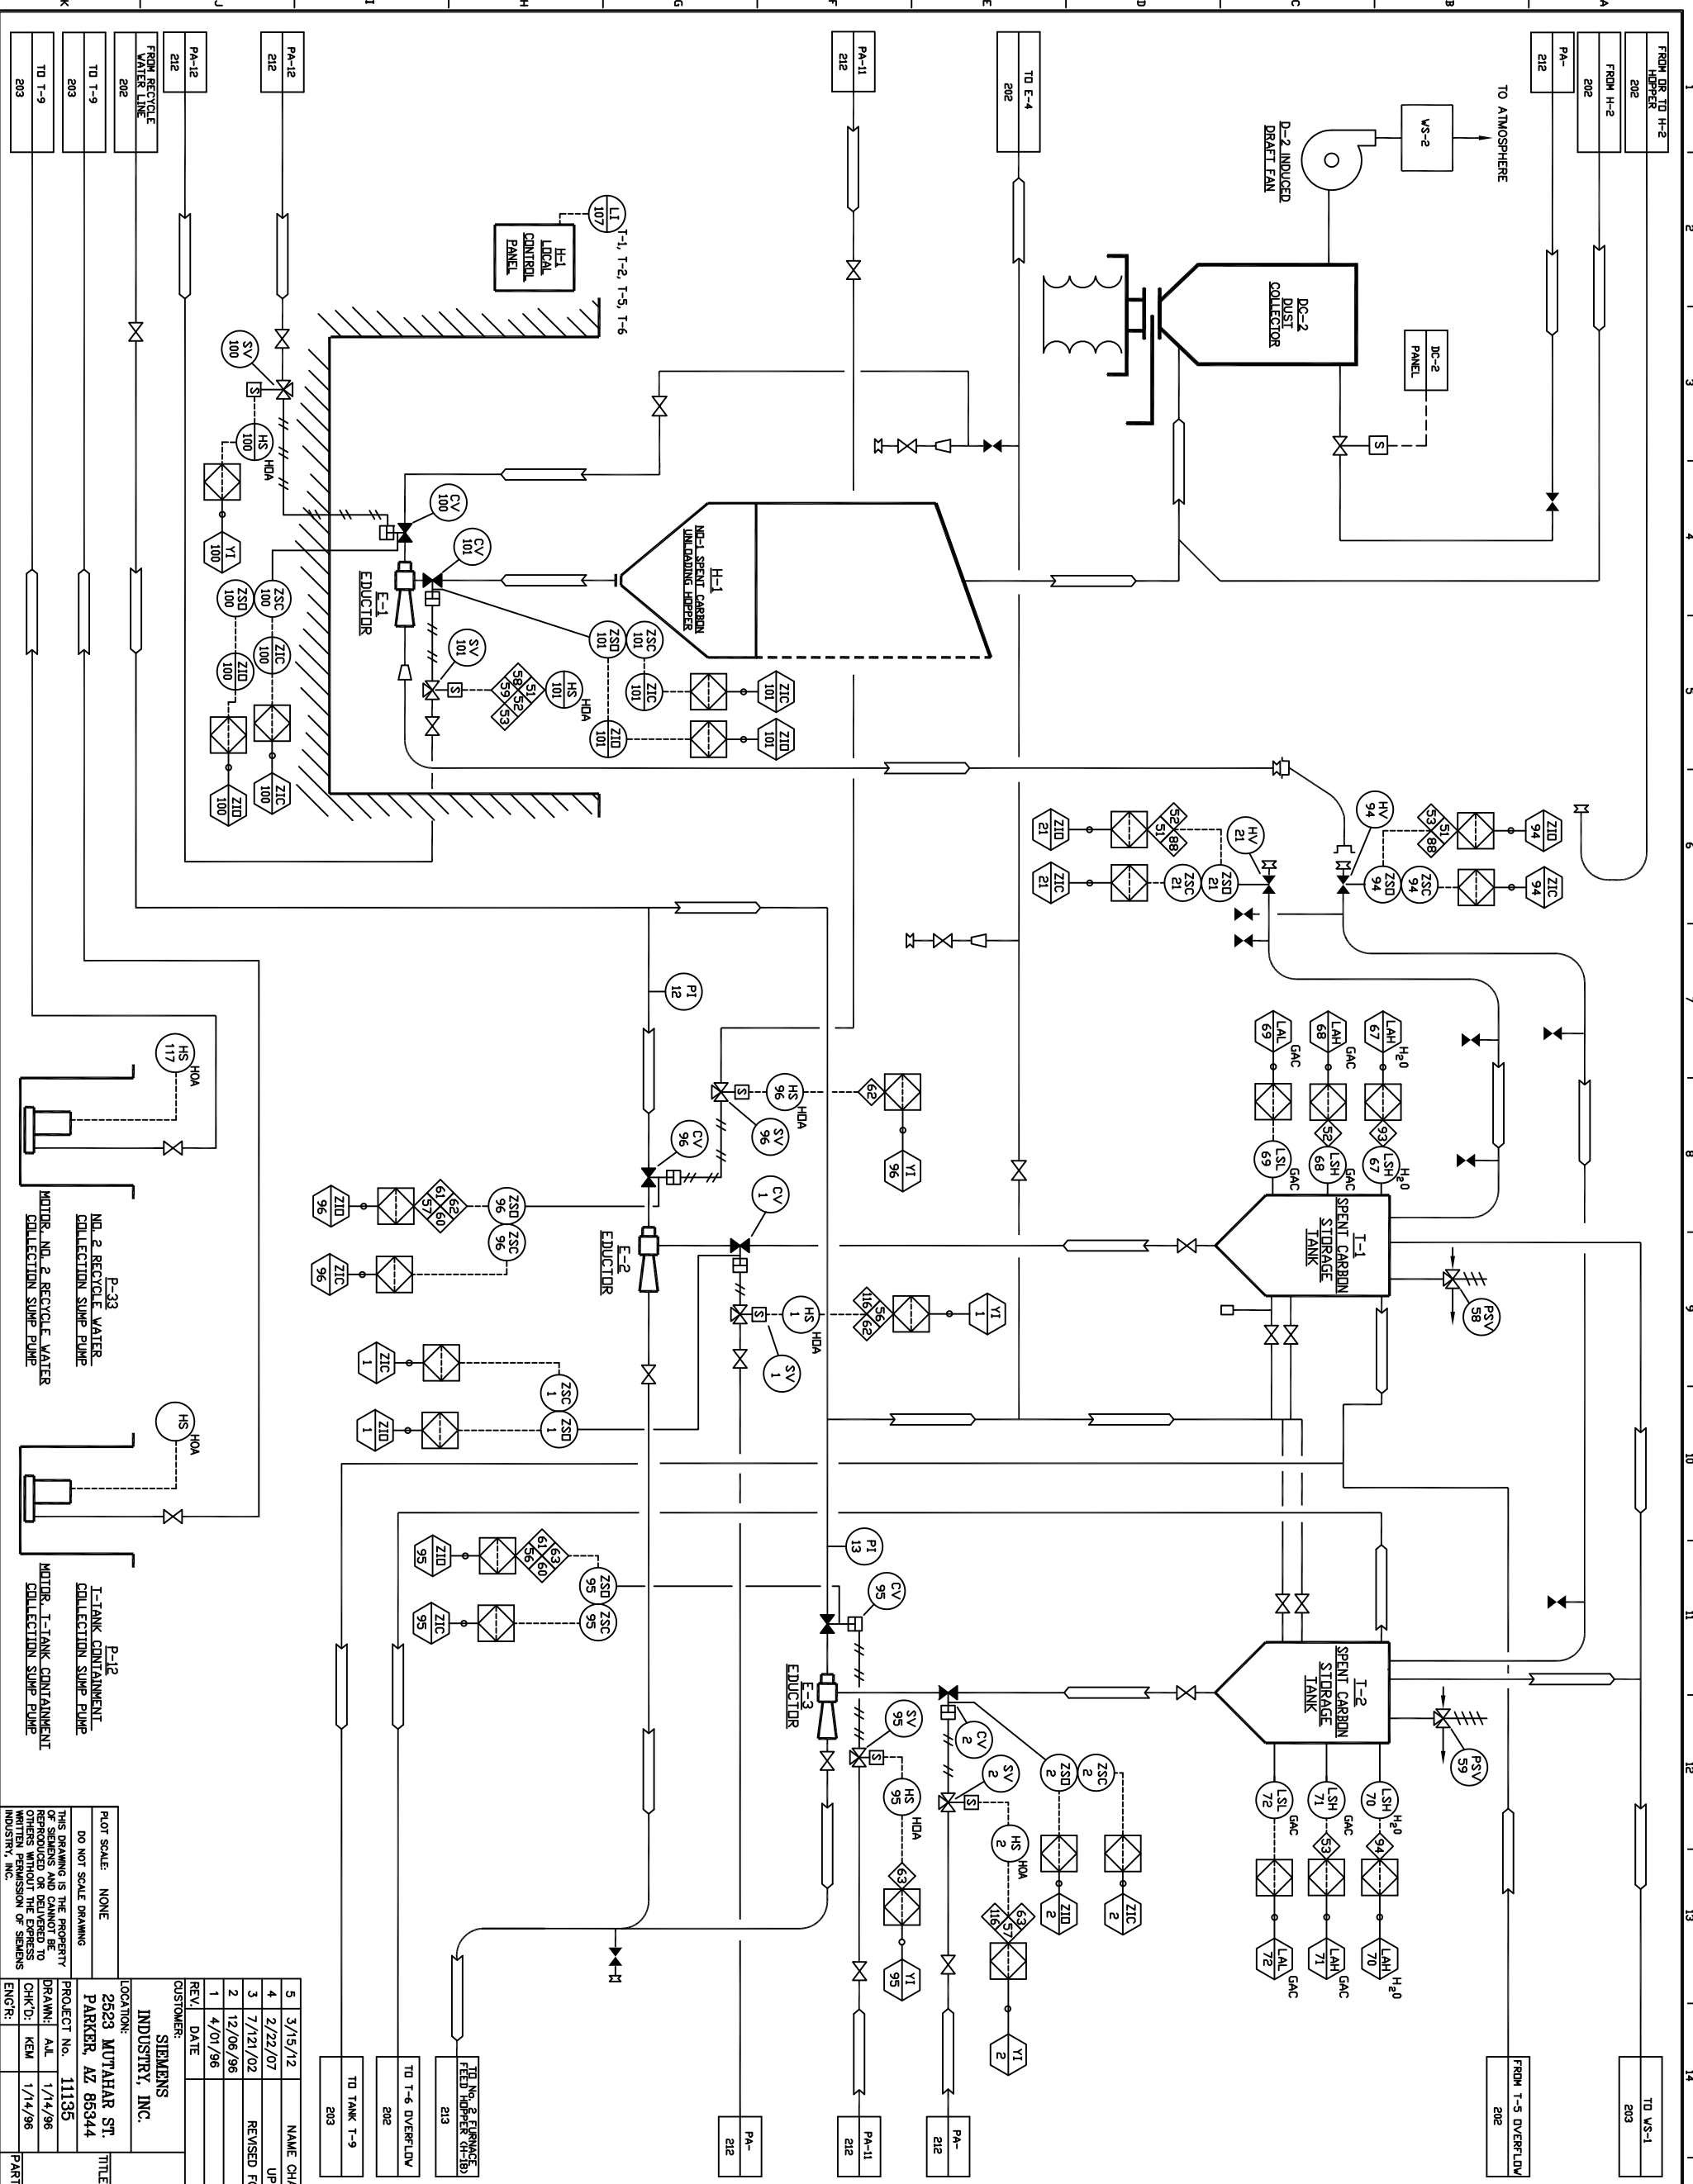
FROM OR TO H-2 HOPPER 202

FROM H-2 202

PA- 212

TO ATMOSPHERE

WS-2

D-2 INDUCED DRAFT FAN

DC-2 DUST COLLECTOR

DC-2 PANEL

TO E-4 202

PA-11 212

PA-12 212

PA-12 212

FROM RECYCLE WATER LINE 202

TO T-9 203

TO T-9 203

LI 107

T-1, T-2, T-5, T-6

H-1 LOCAL CONTROL PANEL

SV 100

HS 100

HDA

YI 100

CV 100

CV 101

E-1 EDUCTOR

ZSD 100

ZSC 100

ZIC 100

ZID 100

ZIC 100

ZID 100

H-1 NO.1 SPENT CARBON UNLOADING HOPPER

ZSD 101

ZSC 101

ZIC 101

ZIC 101

SV 101

HS 101

HDA

51 58 52 59 53

ZID 101

ZID 101

ZID 94

51 53 88

HV 94

ZSD 94

ZSC 94

ZIC 94

ZID 21

52 51 88

HV 21

ZSD 21

ZSC 21

ZIC 21

LAL 69 GAC

LAH 68 GAC

LAH 67 $H_2O$

LSL 69 GAC

LSH 68 GAC 52

LSH 67 $H_2O$ 93

T-1 SPENT CARBON STORAGE TANK

PSV 58

PI 12

HS 96 HDA

SV 96

62

YI 96

CV 96

CV 1

E-2 EDUCTOR

ZSD 96

ZSC 96

61 57 60 62

ZID 96

ZIC 96

HS 1 HDA

SV 1

116 56 62

YI 1

ZIC 1

ZSC 1

ZID 1

ZSD 1

HS 117 HDA

HS HDA

P-33 NO. 2 RECYCLE WATER COLLECTION SUMP PUMP

MOTOR, NO. 2 RECYCLE WATER COLLECTION SUMP PUMP

P-12 T-TANK CONTAINMENT COLLECTION SUMP PUMP

MOTOR, T-TANK CONTAINMENT COLLECTION SUMP PUMP

PI 13

CV 95

E-3 EDUCTOR

ZSD 95

ZSC 95

61 56 60 63

ZID 95

ZIC 95

SV 95

HS 95 HDA

63

YI 95

CV 2

SV 2

HS 2 HDA

63 116 57

YI 2

ZSD 2

ZSC 2

ZID 2

ZIC 2

T-2 SPENT CARBON STORAGE TANK

PSV 59

LSL 72 GAC

LSH 71 GAC 53

LSH 70 $H_2O$ 94

LAL 72 GAC

LAH 71 GAC

LAH 70 $H_2O$

TO WS-1 203

FROM T-5 OVERFLOW 202

PA- 212

PA-11 212

PA- 212

TO No. 2 FURNACE FEED HOPPER (H-1B) 213

TO T-6 OVERFLOW 202

TO TANK T-9 203

PLOT SCALE: NONE

DO NOT SCALE DRAWING

THIS DRAWING IS THE PROPERTY OF SIEMENS AND CANNOT BE REPRODUCED OR DELIVERED TO OTHERS WITHOUT THE EXPRESS WRITTEN PERMISSION OF SIEMENS INDUSTRY, INC.

| REV. | DATE | |
|---|---|---|
| 5 | 3/15/12 | NAME CH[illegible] |
| 4 | 2/22/07 | UP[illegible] |
| 3 | 7/12/02 | REVISED F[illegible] |
| 2 | 12/06/96 | |
| 1 | 4/01/96 | |

CUSTOMER: SIEMENS INDUSTRY, INC.

LOCATION: 2523 MUTAHAR ST. PARKER, AZ 85344

PROJECT No. 11135

DRAWN: AJL 1/14/96

CHK'D: KEM 1/14/96

ENG'R:

TITLE

PART

A B C D E F G H I J K

1 2 3 4 5 6 7 8 9 10 11 12 13 14